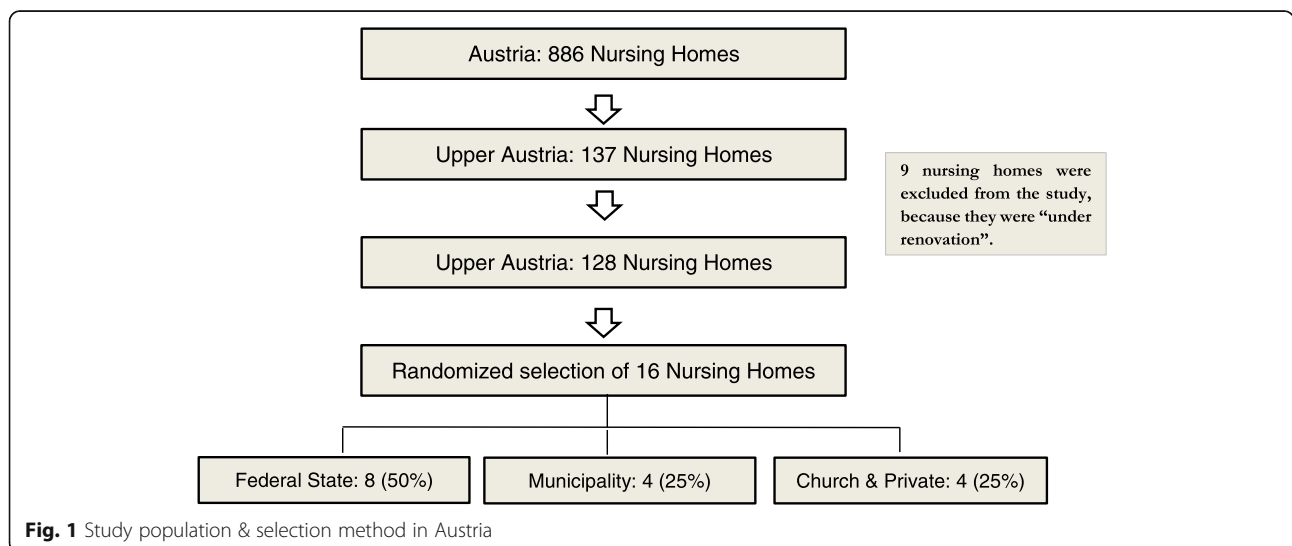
Austria: 886 Nursing Homes

Upper Austria: 137 Nursing Homes

9 nursing homes were excluded from the study, because they were "under renovation".

Upper Austria: 128 Nursing Homes

Randomized selection of 16 Nursing Homes

Federal State: 8 (50%)

Municipality: 4 (25%)

Church & Private: 4 (25%)

**Fig. 1** Study population & selection method in Austria